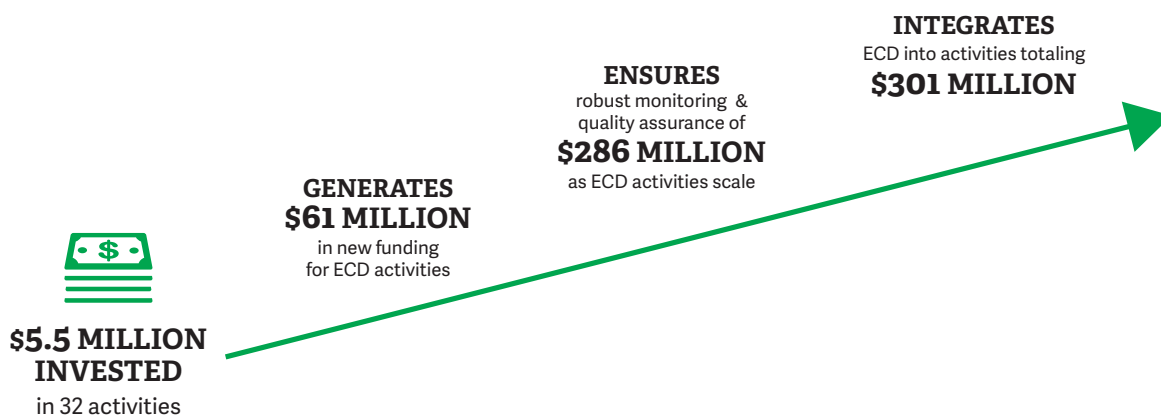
$5.5 MILLION INVESTED
in 32 activities

GENERATES
$61 MILLION
in new funding for ECD activities

ENSURES
robust monitoring & quality assurance of
$286 MILLION
as ECD activities scale

INTEGRATES
ECD into activities totaling
$301 MILLION